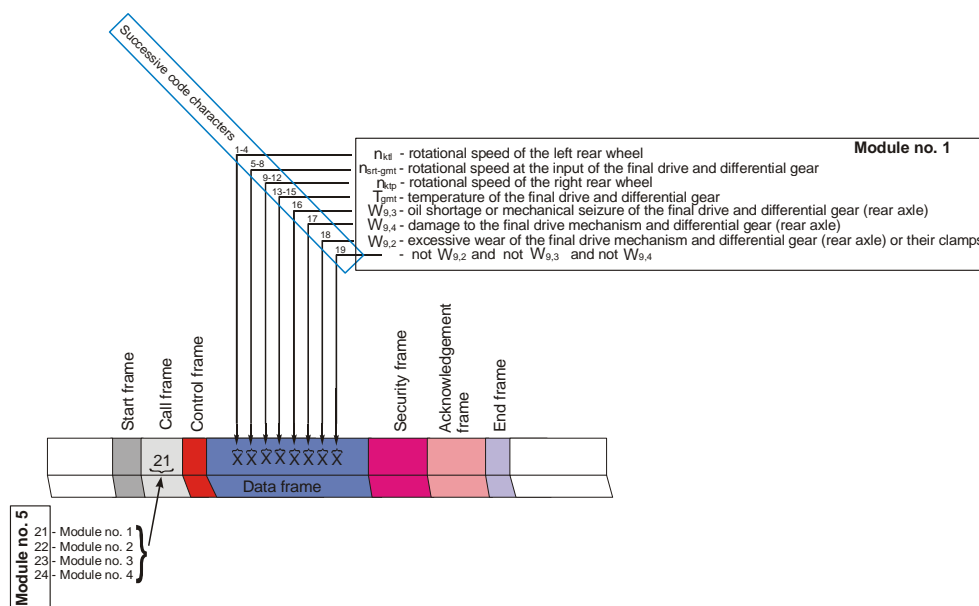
Successive code characters

1-4
5-8
9-12
13-15
16
17
18
19

Module no. 1

$n_{ktl}$ - rotational speed of the left rear wheel
$n_{srt-gmt}$ - rotational speed at the input of the final drive and differential gear
$n_{ktp}$ - rotational speed of the right rear wheel
$T_{gmt}$ - temperature of the final drive and differential gear
$W_{9,3}$ - oil shortage or mechanical seizure of the final drive and differential gear (rear axle)
$W_{9,4}$ - damage to the final drive mechanism and differential gear (rear axle)
$W_{9,2}$ - excessive wear of the final drive mechanism and differential gear (rear axle) or their clamps
- not $W_{9,2}$ and not $W_{9,3}$ and not $W_{9,4}$

Start frame
Call frame
Control frame
Security frame
Acknowledgement frame
End frame

21

Data frame

Module no. 5
21 - Module no. 1
22 - Module no. 2
23 - Module no. 3
24 - Module no. 4